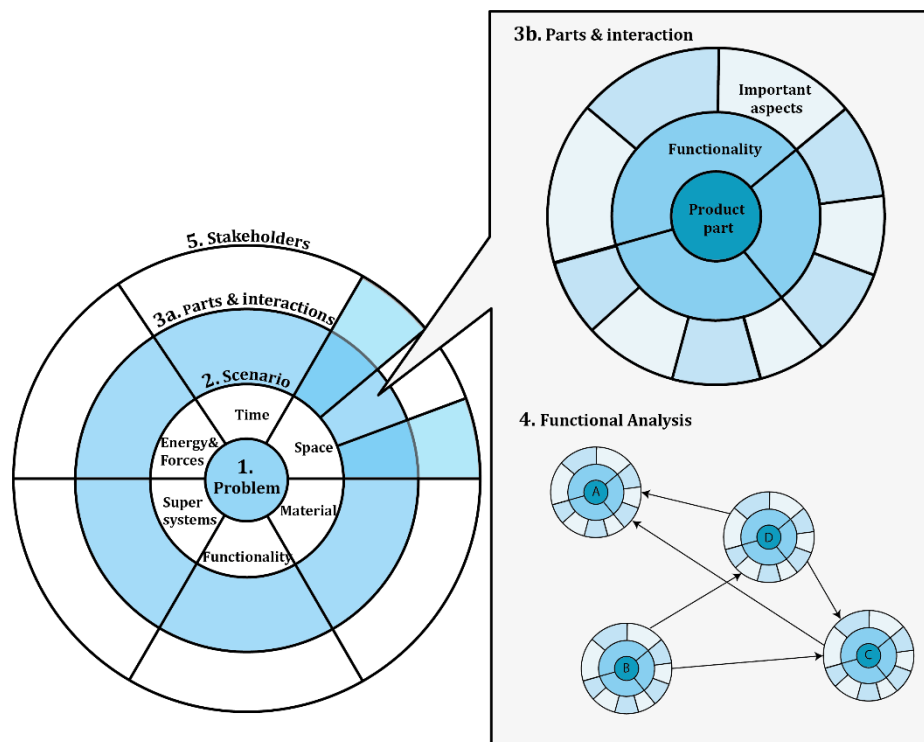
5. Stakeholders

3a. Parts & interactions

2. Scenario

Time

Energy& Forces

Space

1. Problem

Super systems

Material

Functionality

3b. Parts & interaction

Important aspects

Functionality

Product part

4. Functional Analysis

A

D

B

C